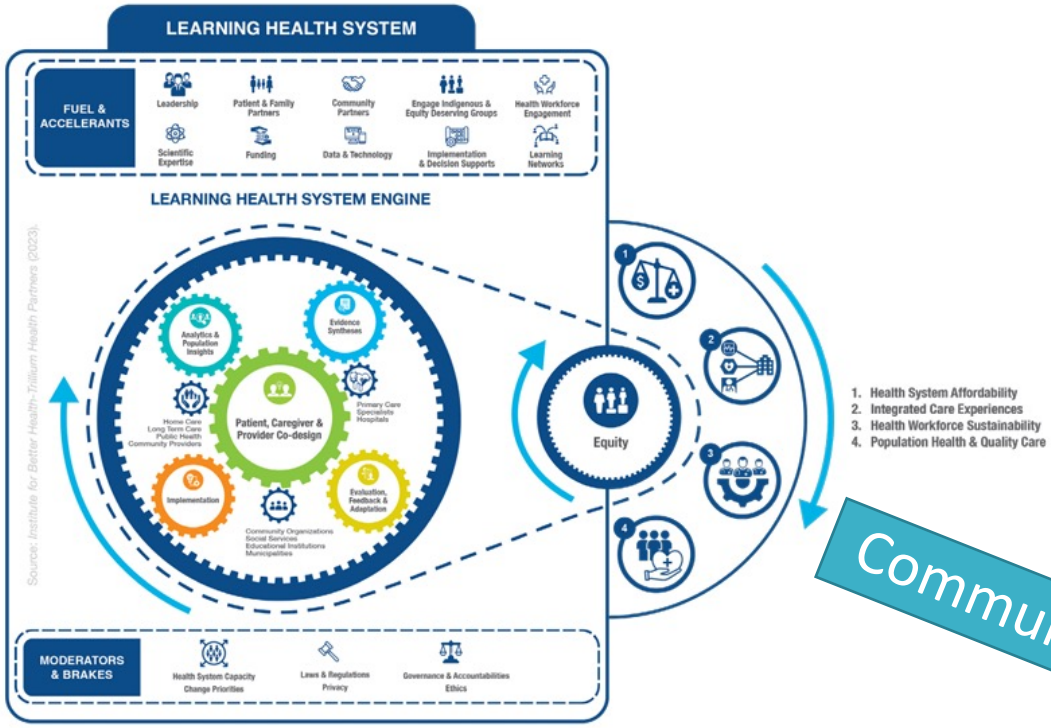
LEARNING HEALTH SYSTEM

FUEL & ACCELERANTS

Leadership
Patient & Family Partners
Community Partners
Engage Indigenous & Equity Deserving Groups
Health Workforce Engagement
Scientific Expertise
Funding
Data & Technology
Implementation & Decision Supports
Learning Networks

LEARNING HEALTH SYSTEM ENGINE

Source: Institute for Better Health-Trillium Health Partners (2023).

Analytics & Population Insights
Evidence Syntheses
Home Care
Long Term Care
Public Health
Community Providers
Patient, Caregiver & Provider Co-design
Primary Care
Specialists
Hospitals
Implementation
Evaluation, Feedback & Adaptation
Community Organizations
Social Services
Educational Institutions
Municipalities

Equity

1
2
3
4

1. Health System Affordability
2. Integrated Care Experiences
3. Health Workforce Sustainability
4. Population Health & Quality Care

Commu

MODERATORS & BRAKES

Health System Capacity
Change Priorities
Laws & Regulations
Privacy
Governance & Accountabilities
Ethics